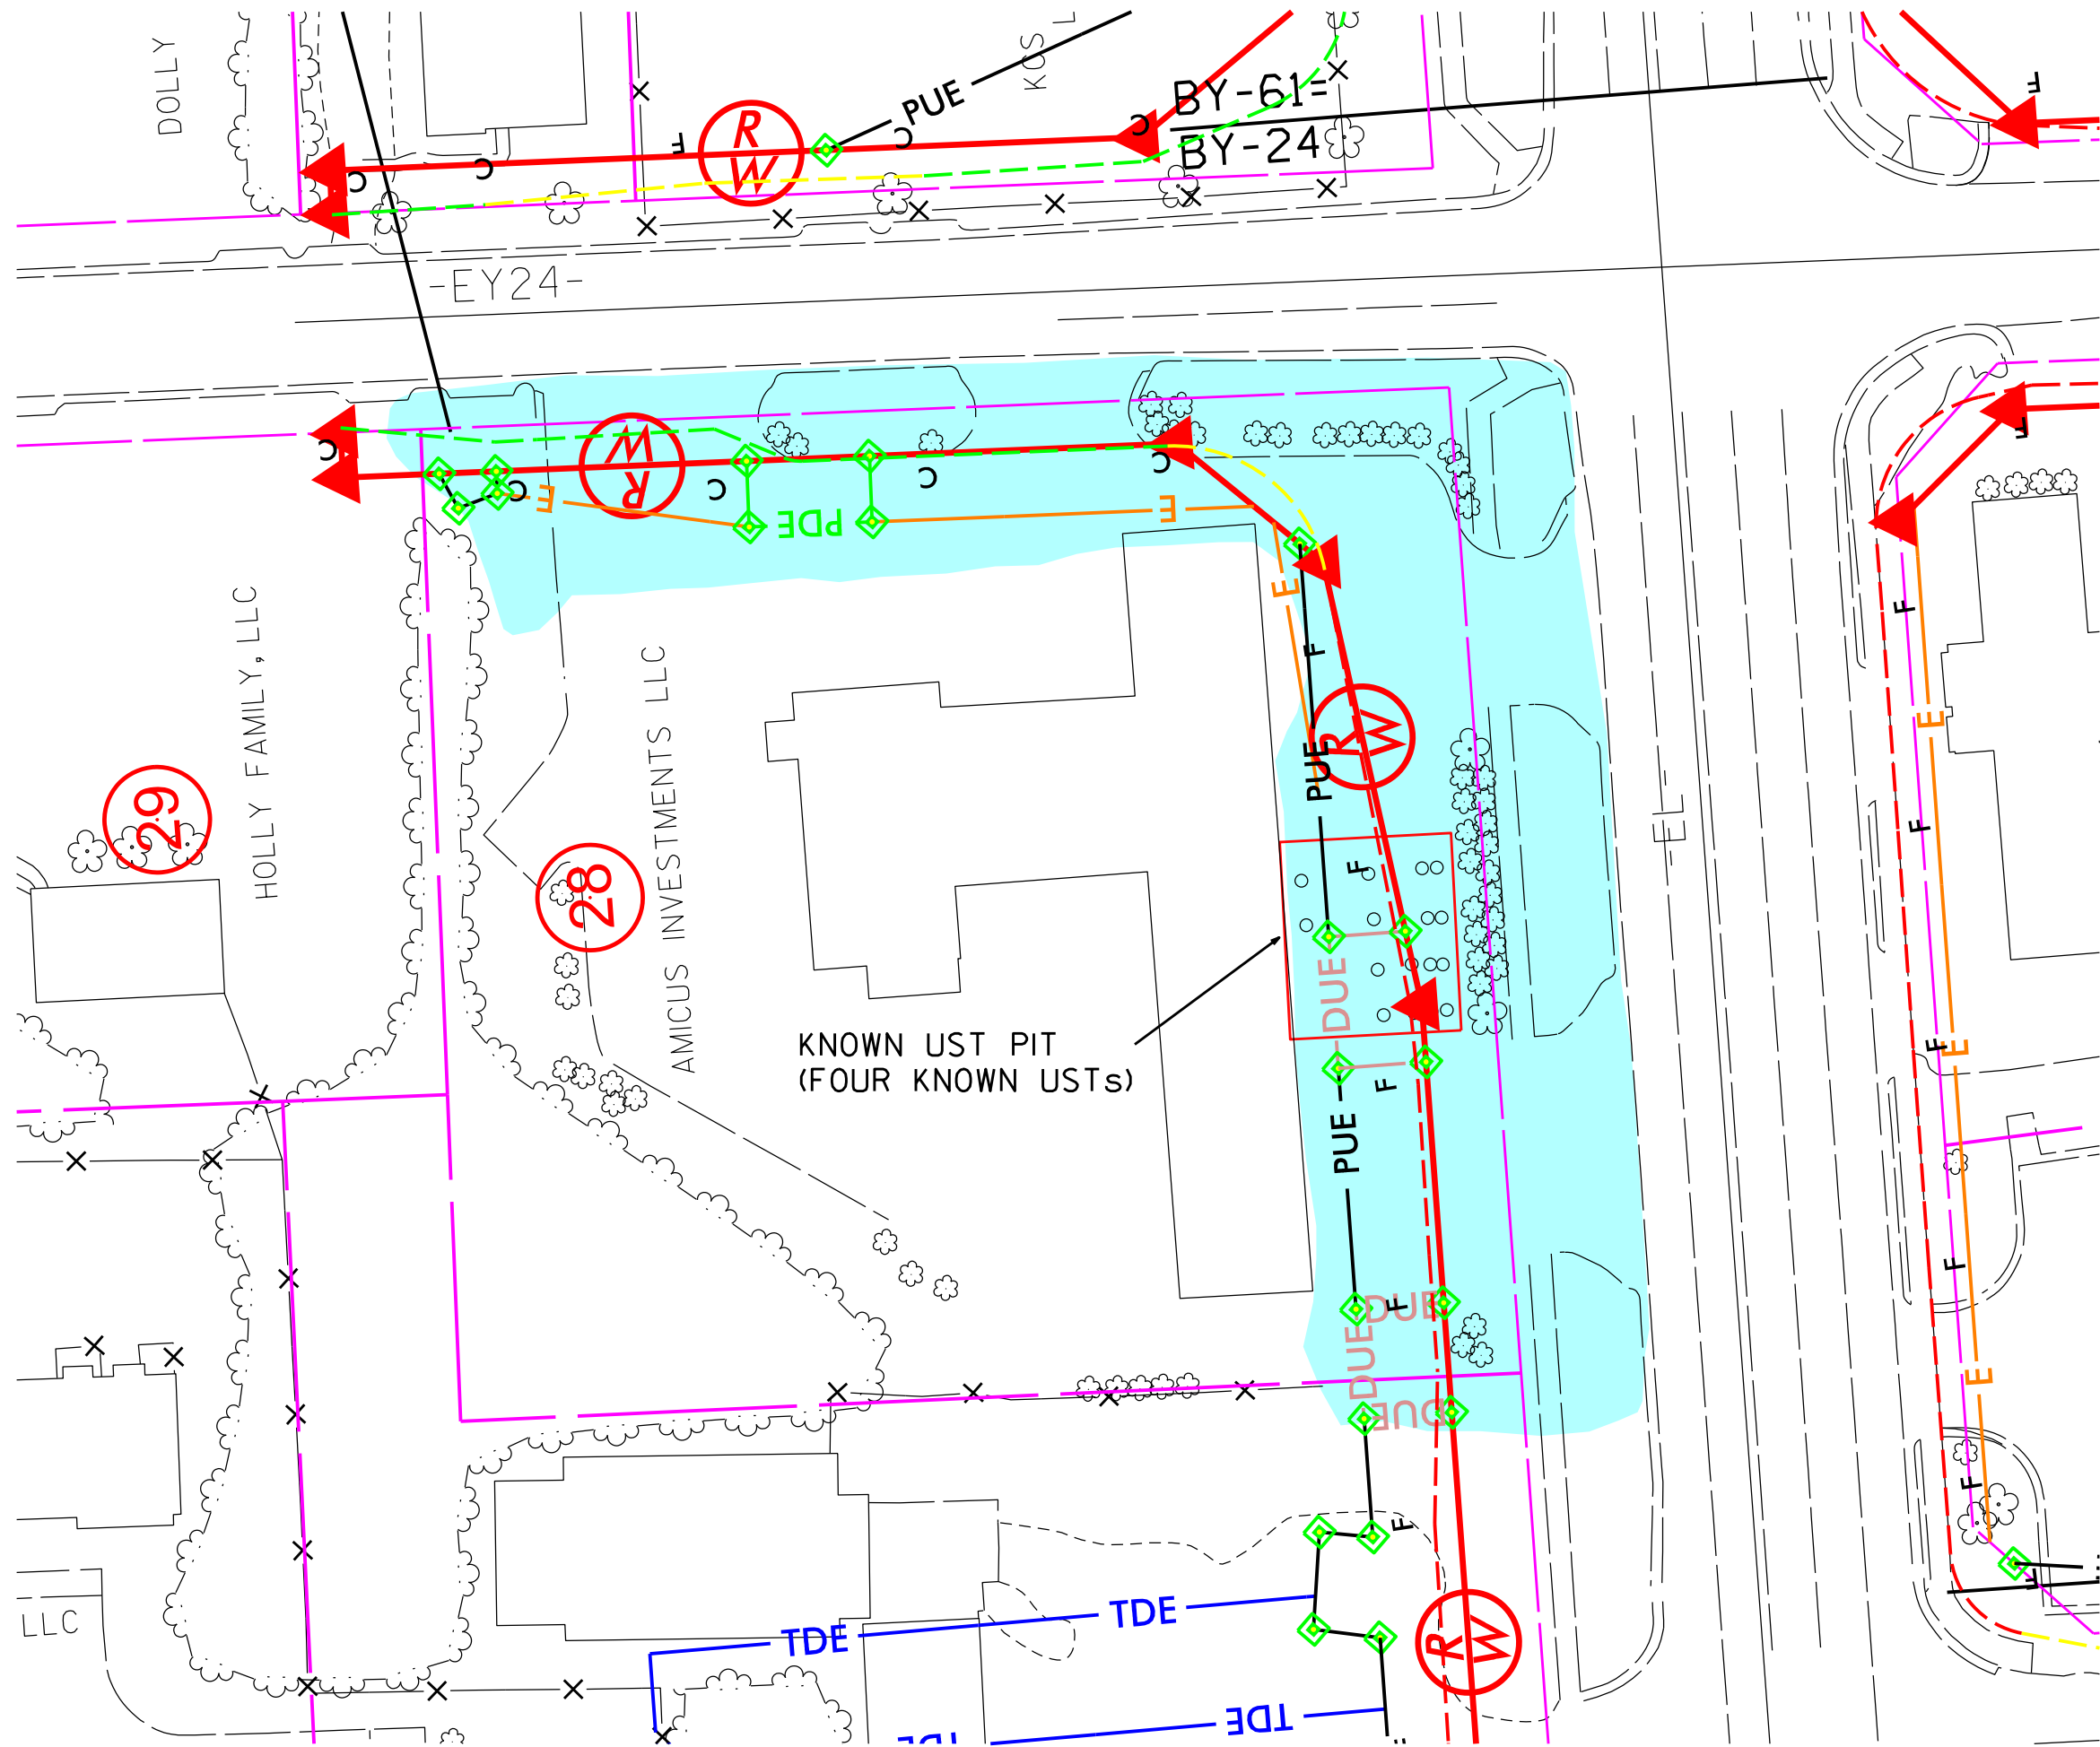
DOLLY
PUE
KOS
BY-61=
BY-24
RW
F
-EY24-
RW
E
PDE
E
E
F
PUE
RW
F
HOLLY FAMILY, LLC
29
28
AMICUS INVESTMENTS LLC
KNOWN UST PIT
(FOUR KNOWN USTs)
DUE
F
PUE
F
DUE
DUE
DUE
F
E
F
E
F
E
F
E
F
LLC
TDE
TDE
TDE
RW